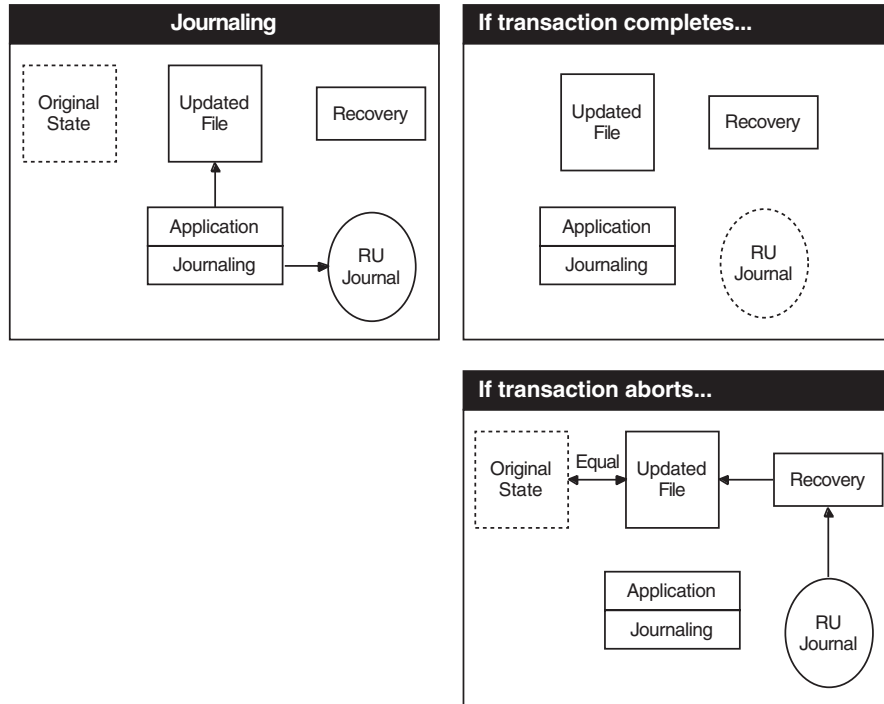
Journaling

Original State

Updated File

Recovery

Application

Journaling

RU Journal

If transaction completes...

Updated File

Recovery

Application

Journaling

RU Journal

If transaction aborts...

Original State

Equal

Updated File

Recovery

Application

Journaling

RU Journal